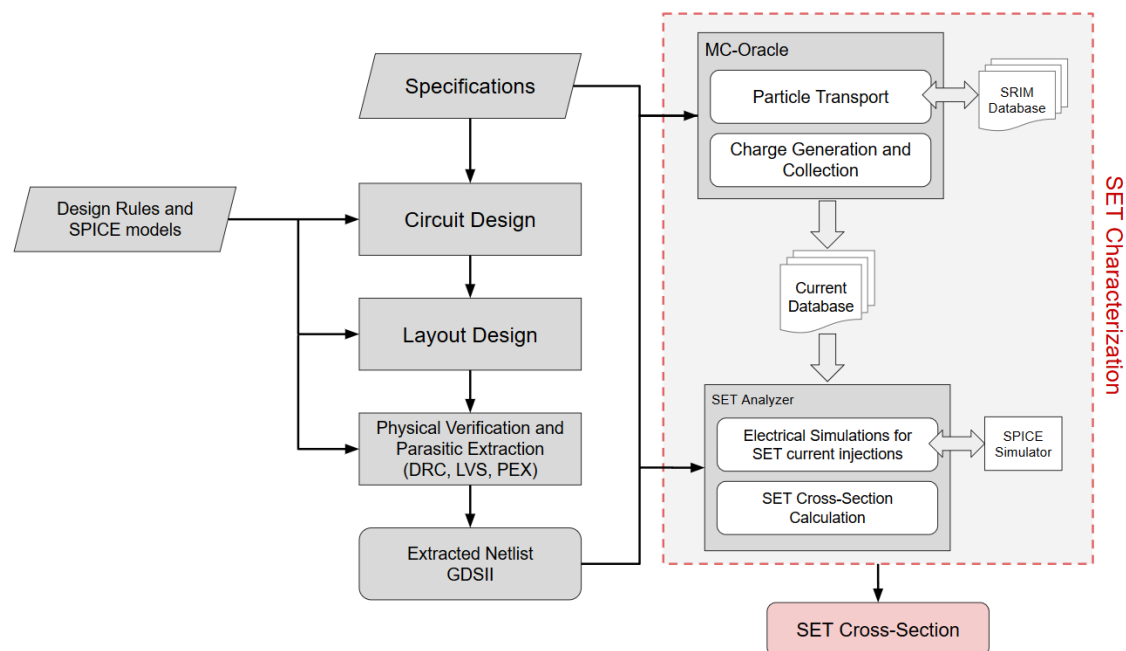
Specifications

Design Rules and SPICE models

Circuit Design

Layout Design

Physical Verification and Parasitic Extraction (DRC, LVS, PEX)

Extracted Netlist GDSII

MC-Oracle

Particle Transport

SRIM Database

Charge Generation and Collection

Current Database

SET Analyzer

Electrical Simulations for SET current injections

SPICE Simulator

SET Cross-Section Calculation

SET Characterization

SET Cross-Section